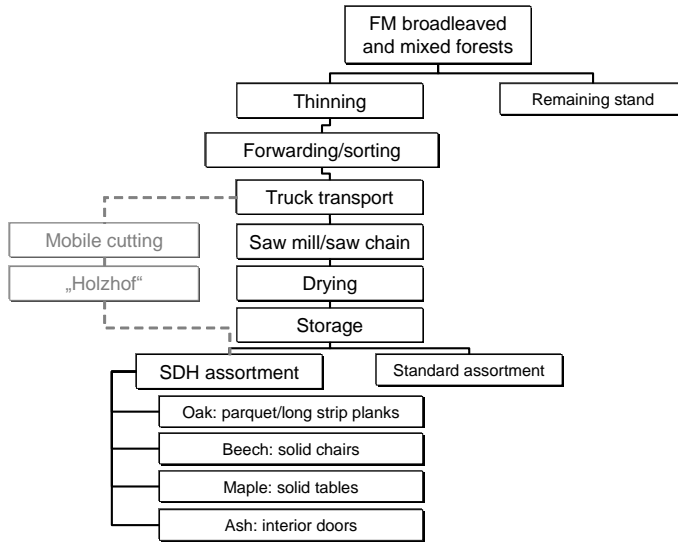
FM broadleaved and mixed forests

Thinning

Remaining stand

Forwarding/sorting

Truck transport

Mobile cutting

„Holzhof“

Saw mill/saw chain

Drying

Storage

SDH assortment

Standard assortment

Oak: parquet/long strip planks

Beech: solid chairs

Maple: solid tables

Ash: interior doors